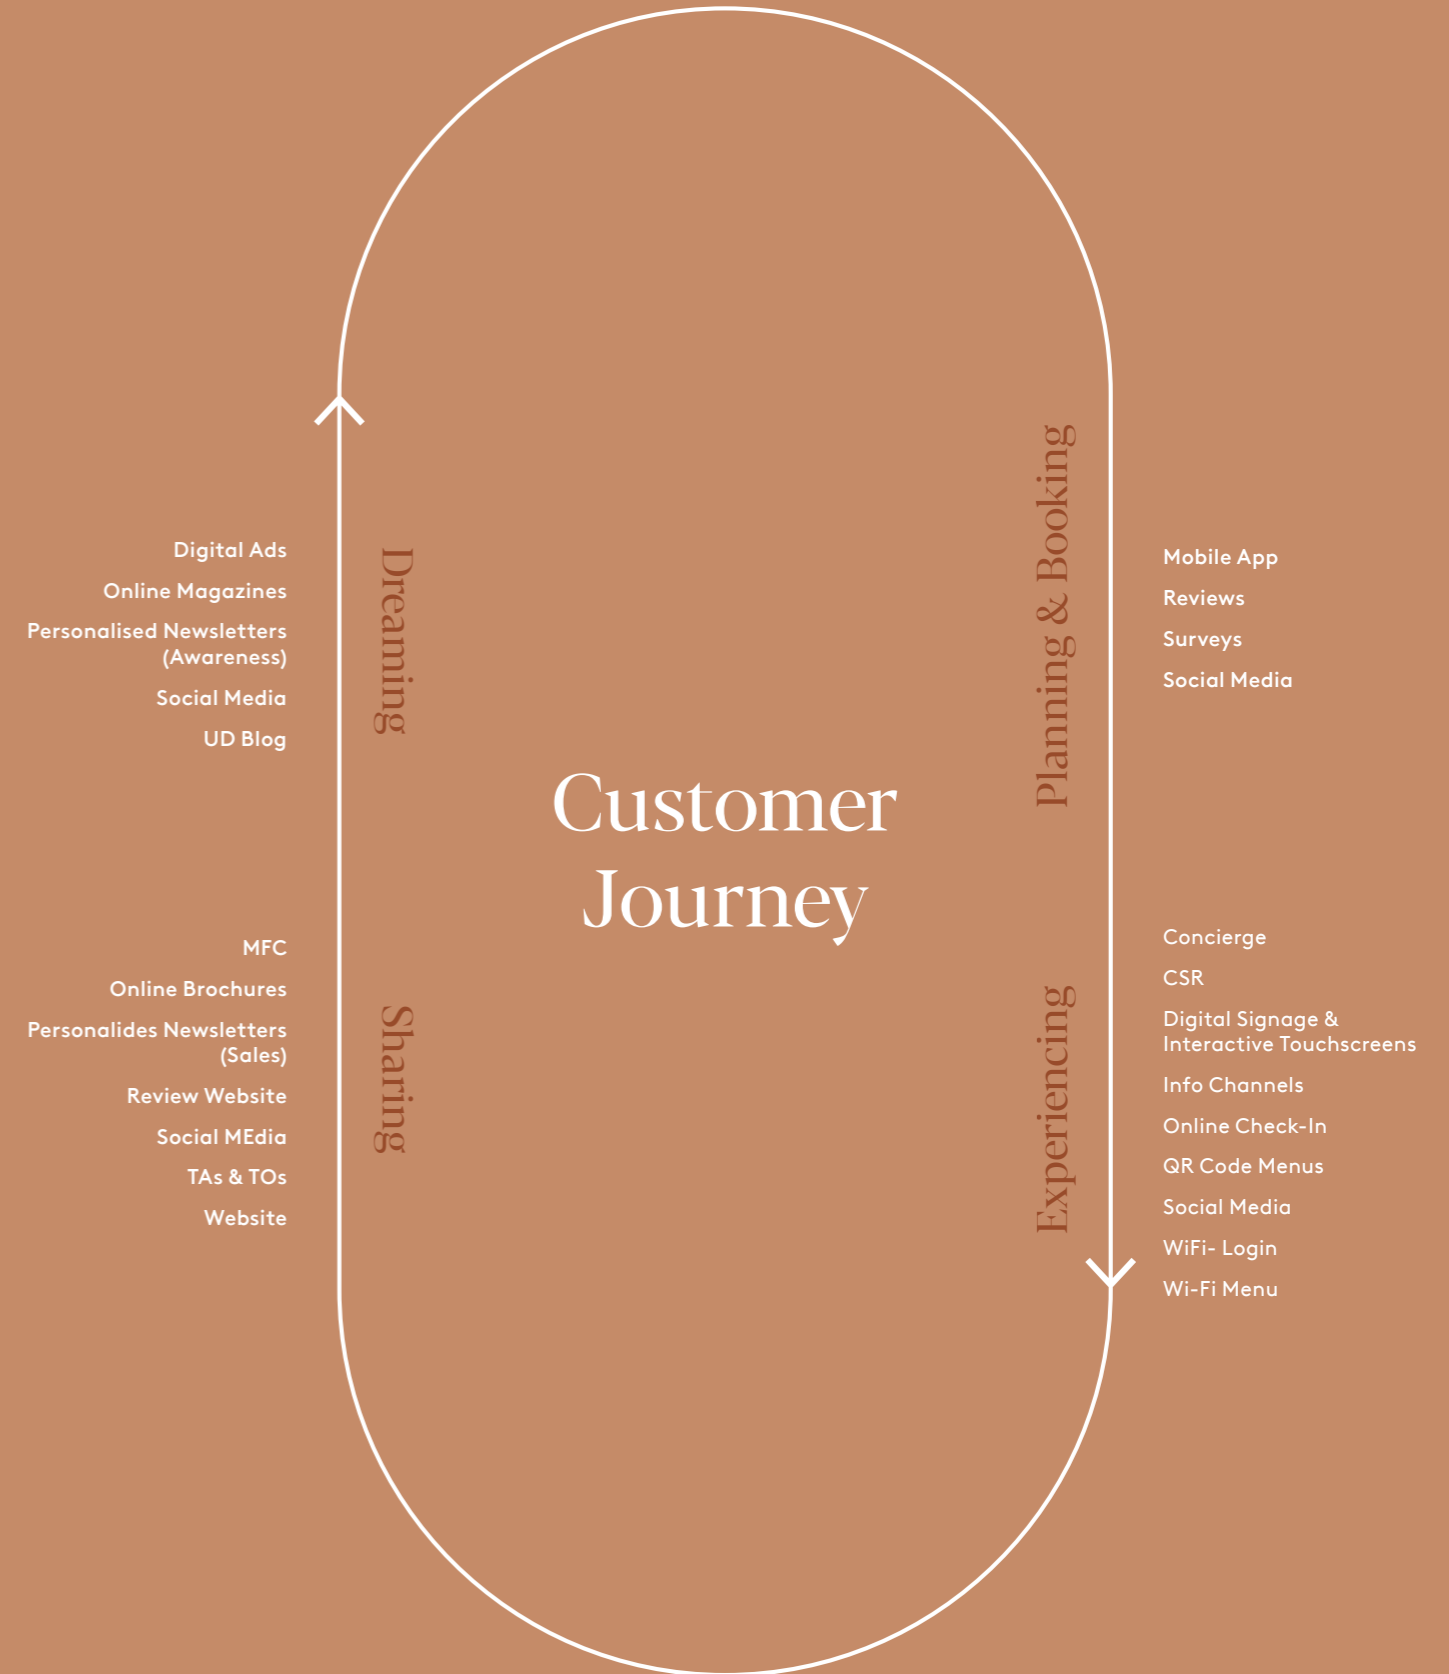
Customer Journey

Dreaming

Digital Ads

Online Magazines

Personalised Newsletters (Awareness)

Social Media

UD Blog

Planning & Booking

Mobile App

Reviews

Surveys

Social Media

Experiencing

Concierge

CSR

Digital Signage & Interactive Touchscreens

Info Channels

Online Check-In

QR Code Menus

Social Media

WiFi- Login

Wi-Fi Menu

Sharing

MFC

Online Brochures

Personalides Newsletters (Sales)

Review Website

Social MEdia

TAs & TOs

Website